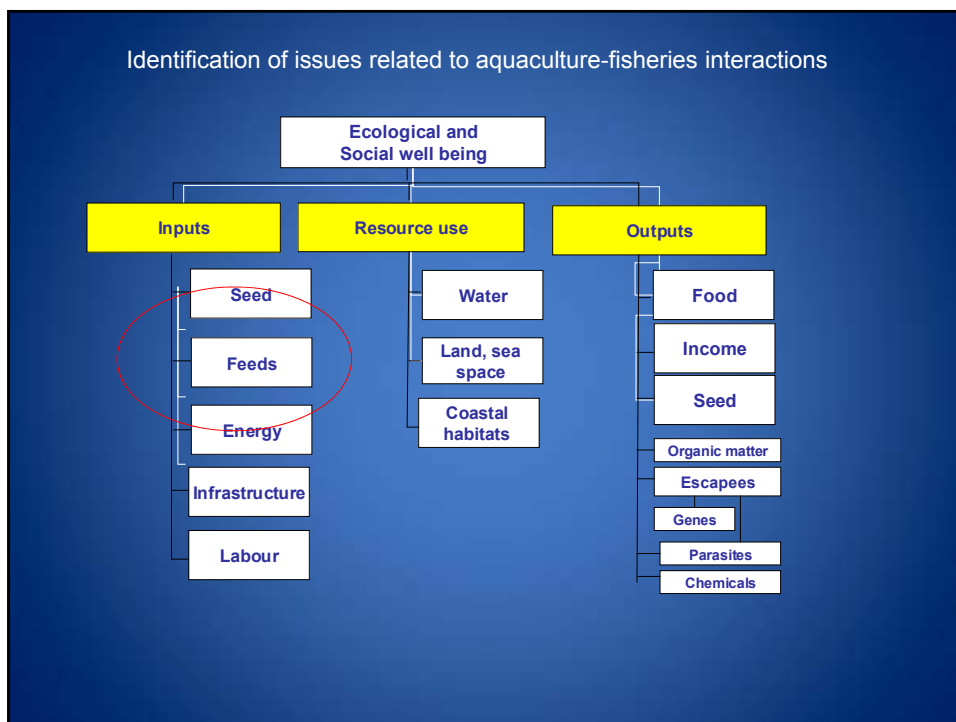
Identification of issues related to aquaculture-fisheries interactions

Ecological and Social well being

Inputs

Seed

Feeds

Energy

Infrastructure

Labour

Resource use

Water

Land, sea space

Coastal habitats

Outputs

Food

Income

Seed

Organic matter

Escapees

Genes

Parasites

Chemicals